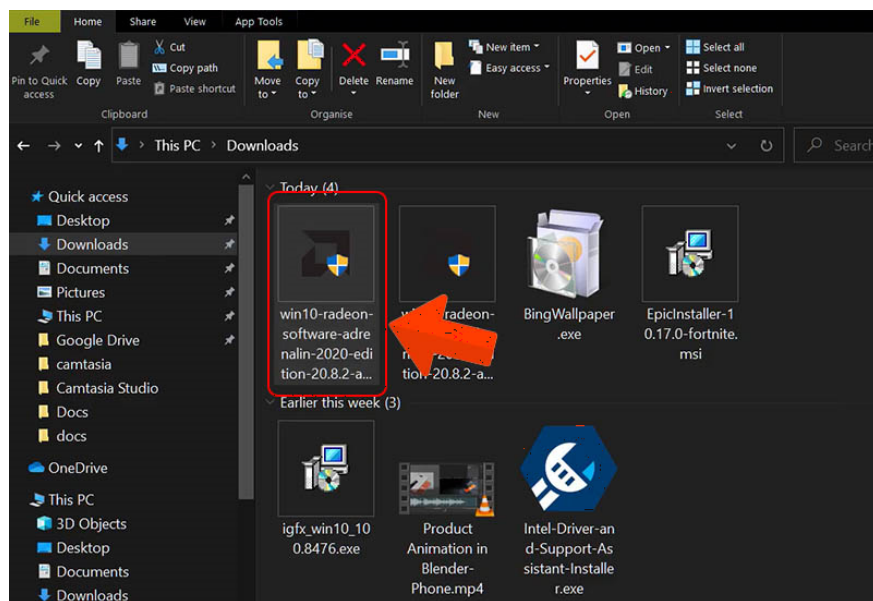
File Home Share View App Tools

Pin to Quick access
Copy
Paste
Cut
Copy path
Paste shortcut
Clipboard

Move to
Copy to
Delete
Rename
Organise

New folder
New item
Easy access
New

Properties
Open
Edit
History
Open

Select all
Select none
Invert selection
Select

This PC > Downloads

Search

Quick access
Desktop
Downloads
Documents
Pictures
This PC
Google Drive
camtasia
Camtasia Studio
Docs
docs
OneDrive
This PC
3D Objects
Desktop
Documents
Downloads

Today (4)

win10-radeon-software-adrenalin-2020-edition-20.8.2-a...

w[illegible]radeon-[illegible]n-20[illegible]tion-20.8.2-a...

BingWallpaper.exe

EpicInstaller-10.17.0-fortnite.msi

Earlier this week (3)

igfx_win10_100.8476.exe

Product Animation in Blender-Phone.mp4

Intel-Driver-and-Support-Assistant-Installer.exe